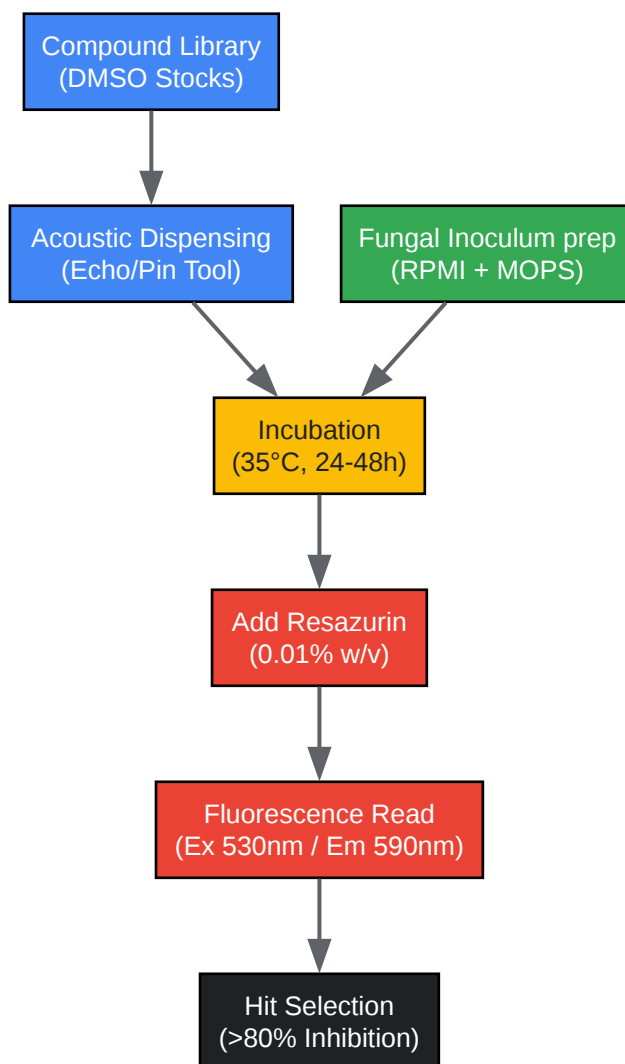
Compound Library
(DMSO Stocks)

Acoustic Dispensing
(Echo/Pin Tool)

Fungal Inoculum prep
(RPMI + MOPS)

Incubation
(35°C, 24-48h)

Add Resazurin
(0.01% w/v)

Fluorescence Read
(Ex 530nm / Em 590nm)

Hit Selection
(>80% Inhibition)